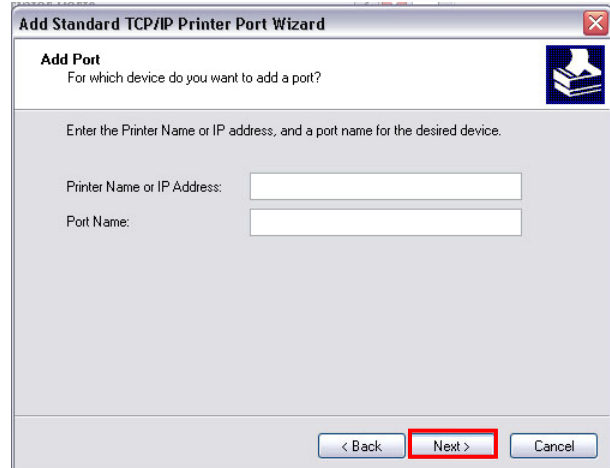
Add Standard TCP/IP Printer Port Wizard

Add Port
For which device do you want to add a port?

Enter the Printer Name or IP address, and a port name for the desired device.

Printer Name or IP Address:

Port Name:

< Back

Next >

Cancel